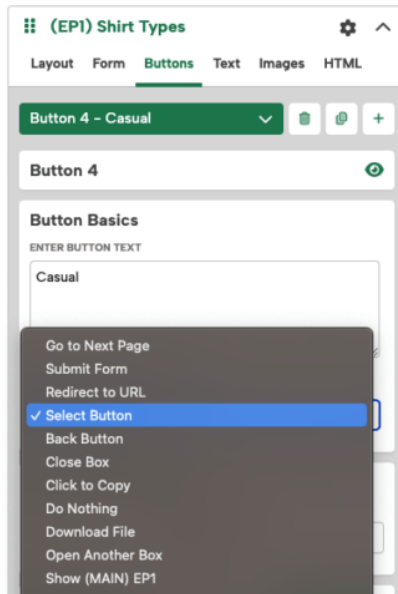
(EP1) Shirt Types

Layout Form Buttons Text Images HTML

Button 4 - Casual

Button 4

Button Basics

ENTER BUTTON TEXT

Casual

Go to Next Page
Submit Form
Redirect to URL
✓ Select Button
Back Button
Close Box
Click to Copy
Do Nothing
Download File
Open Another Box
Show (MAIN) EP1